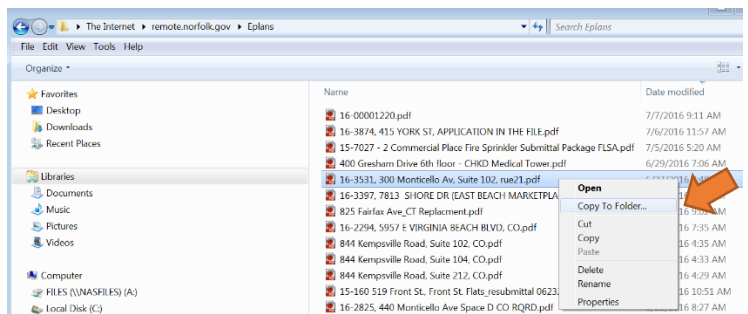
▸ The Internet ▸ remote.norfolk.gov ▸ Eplans

Search Eplans

File Edit View Tools Help

Organize ▾

Favorites
Desktop
Downloads
Recent Places

Libraries
Documents
Music
Pictures
Videos

Computer
FILES (\\NASFILES) (A:)
Local Disk (C:)

| Name | Date modified |
|---|---|
| 16-00001220.pdf | 7/7/2016 9:11 AM |
| 16-3874, 415 YORK ST, APPLICATION IN THE FILE.pdf | 7/6/2016 11:57 AM |
| 15-7027 - 2 Commercial Place Fire Sprinkler Submittal Package FLSA.pdf | 7/5/2016 5:20 AM |
| 400 Gresham Drive 6th floor - CHKD Medical Tower.pdf | 6/29/2016 7:06 AM |
| 16-3531, 300 Monticello Av, Suite 102, rue21.pdf | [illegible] |
| 16-3397, 7813 SHORE DR (EAST BEACH MARKETPLA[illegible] | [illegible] |
| 825 Fairfax Ave_CT Replacment.pdf | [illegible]16 9:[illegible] |
| 16-2294, 5957 E VIRGINIA BEACH BLVD, CO.pdf | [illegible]16 7:35 AM |
| 844 Kempsville Road, Suite 102, CO.pdf | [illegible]16 4:35 AM |
| 844 Kempsville Road, Suite 104, CO.pdf | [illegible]16 4:33 AM |
| 844 Kempsville Road, Suite 212, CO.pdf | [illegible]16 4:29 AM |
| 15-160 519 Front St., Front St. Flats_resubmittal 0623.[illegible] | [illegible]16 10:51 AM |
| 16-2825, 440 Monticello Ave Space D CO RQRD.pdf | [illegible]16 7:29 AM |

Open
Copy To Folder...
Cut
Copy
Paste
Delete
Rename
Properties